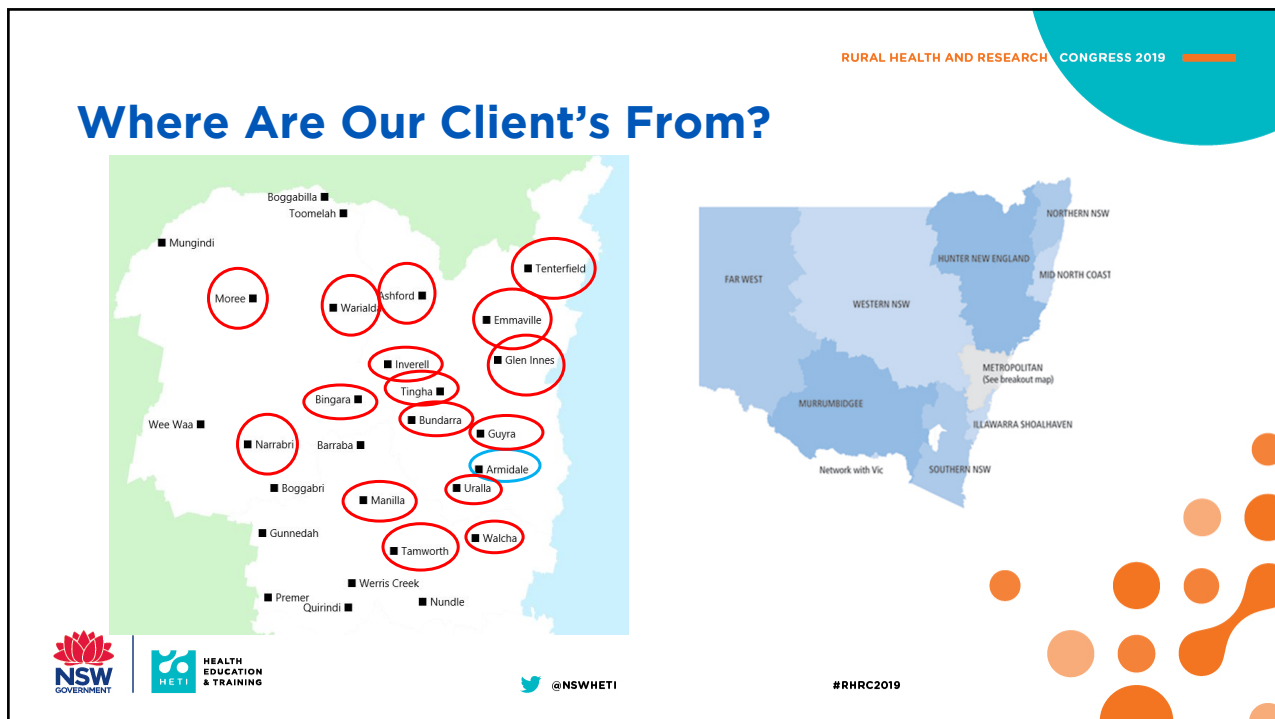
RURAL HEALTH AND RESEARCH CONGRESS 2019

Where Are Our Client's From?

Boggabilla
Toomelah
Mungindi
Tenterfield
Moree
Warialda
Ashford
Emmaville
Glen Innes
Inverell
Tingha
Bingara
Bundarra
Wee Waa
Guyra
Narrabri
Barraba
Armidale
Uralla
Boggabri
Manilla
Walcha
Gunnedah
Tamworth
Werris Creek
Premer
Quirindi
Nundle

NORTHERN NSW
HUNTER NEW ENGLAND
MID NORTH COAST
FAR WEST
WESTERN NSW
METROPOLITAN (See breakout map)
MURRUMBIDGEE
ILLAWARRA SHOALHAVEN
Network with Vic
SOUTHERN NSW

NSW GOVERNMENT
HETI HEALTH EDUCATION & TRAINING
@NSWHETI
#RHRC2019